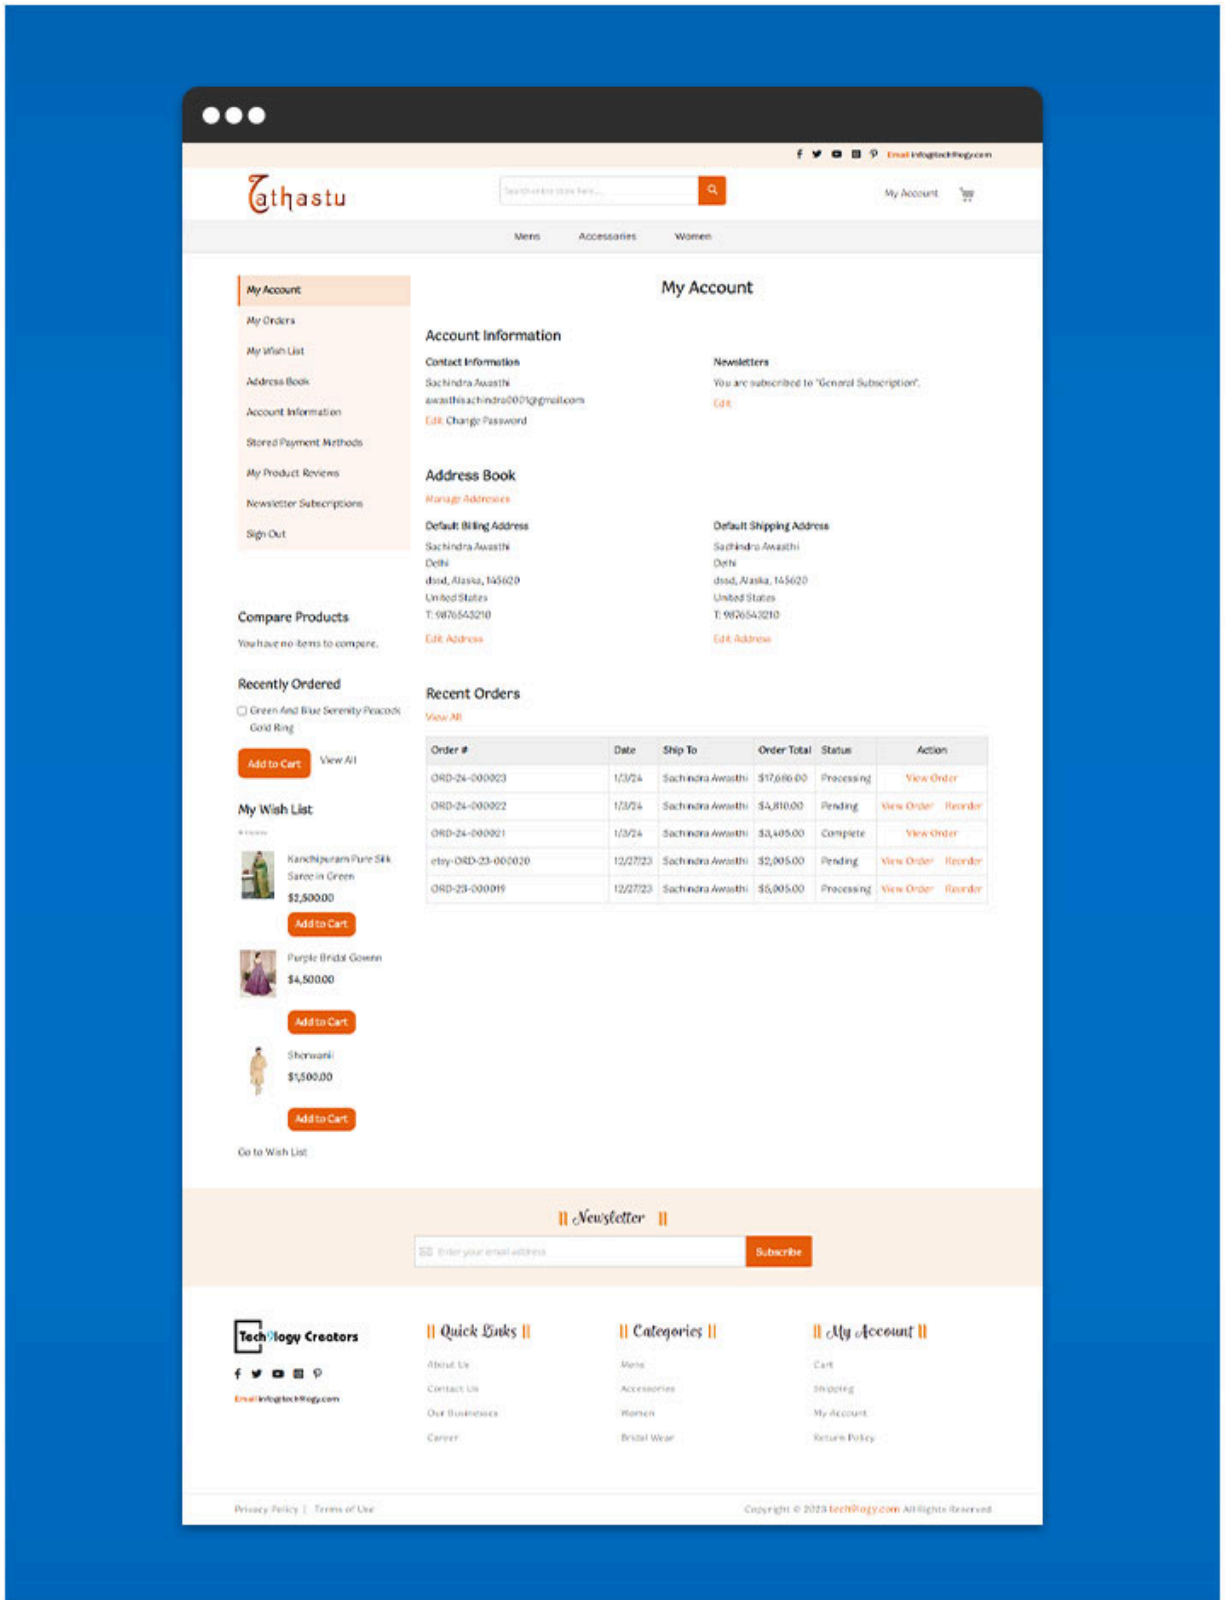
Email info@techlogy.com

Tathastu

Search entire store here...

My Account

Mens Accessories Women

My Account
My Orders
My Wish List
Address Book
Account Information
Stored Payment Methods
My Product Reviews
Newsletter Subscriptions
Sign Out

My Account

Account Information

Contact Information
Sachindra Awasthi
awasthisachindra0001@gmail.com
Edit Change Password

Newsletters
You are subscribed to "General Subscription".
Edit

Address Book
Manage Addresses

Default Billing Address
Sachindra Awasthi
Delhi
dsad, Alaska, 145620
United States
T: 9876543210
Edit Address

Default Shipping Address
Sachindra Awasthi
Delhi
dsad, Alaska, 145620
United States
T: 9876543210
Edit Address

Compare Products
You have no items to compare.

Recently Ordered
Green And Blue Serenity Peacock Gold Ring
Add to Cart View All

My Wish List
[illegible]

Kanchipuram Pure Silk Saree in Green
$2,500.00
Add to Cart

Purple Bridal Gown
$4,500.00
Add to Cart

Sherwani
$1,500.00
Add to Cart

Go to Wish List

Recent Orders
View All

| Order # | Date | Ship To | Order Total | Status | Action |
|---|---|---|---|---|---|
| ORD-24-000023 | 1/3/24 | Sachindra Awasthi | $17,686.00 | Processing | View Order |
| ORD-24-000022 | 1/3/24 | Sachindra Awasthi | $4,810.00 | Pending | View Order Reorder |
| ORD-24-000021 | 1/3/24 | Sachindra Awasthi | $3,405.00 | Complete | View Order |
| etsy-ORD-23-000020 | 12/27/23 | Sachindra Awasthi | $2,005.00 | Pending | View Order Reorder |
| ORD-23-000019 | 12/27/23 | Sachindra Awasthi | $5,005.00 | Processing | View Order Reorder |

|| Newsletter ||
Enter your email address
Subscribe

Techlogy Creators
Email info@techlogy.com

|| Quick Links ||
About Us
Contact Us
Our Businesses
Career

|| Categories ||
Mens
Accessories
Women
Bridal Wear

|| My Account ||
Cart
Shipping
My Account
Return Policy

Privacy Policy | Terms of Use

Copyright © 2023 techlogy.com All Rights Reserved